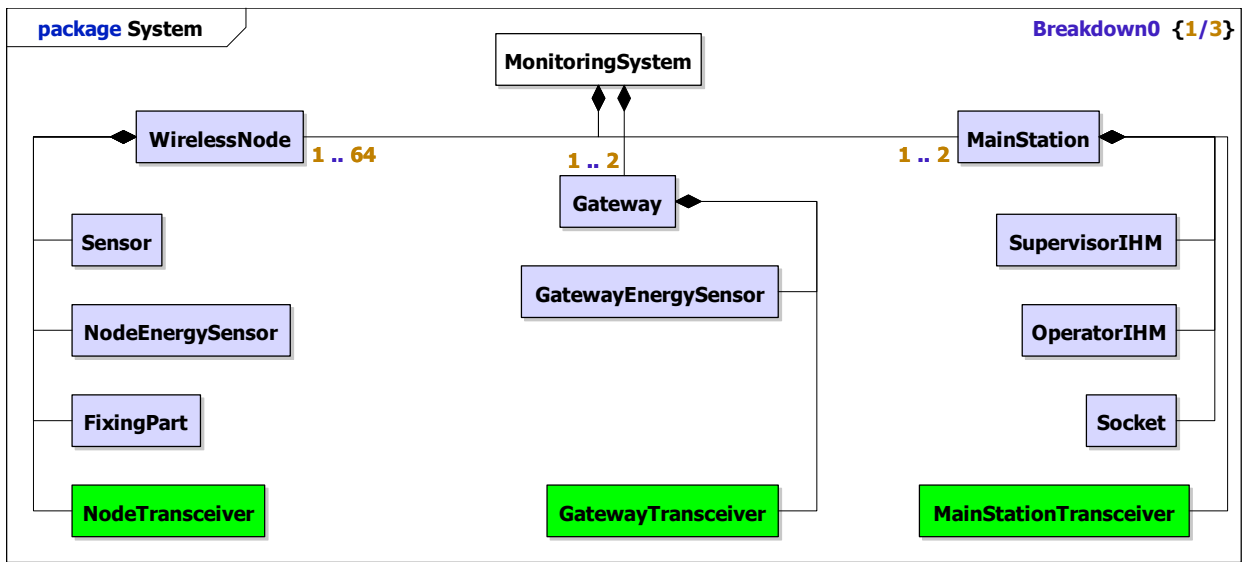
package System

Breakdown0 {1/3}

MonitoringSystem

WirelessNode

1 .. 64

1 .. 2

1 .. 2

MainStation

Gateway

Sensor

GatewayEnergySensor

SupervisorIHM

NodeEnergySensor

OperatorIHM

FixingPart

Socket

NodeTransceiver

GatewayTransceiver

MainStationTransceiver